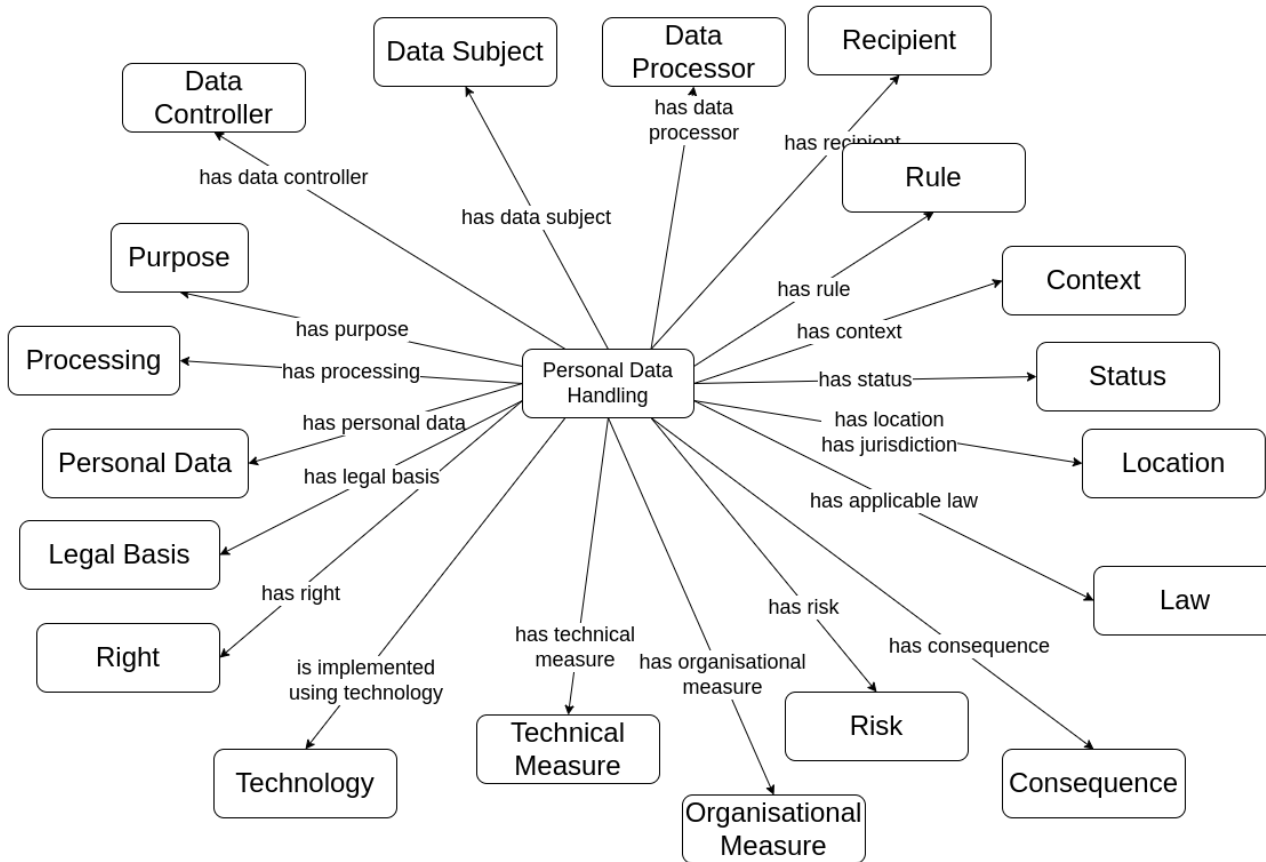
Data Subject

Data Processor

Recipient

Data Controller

has data processor

has recipient

has data controller

Rule

has data subject

Purpose

has rule

Context

has purpose

has context

Processing

has processing

Personal Data Handling

has status

Status

has personal data

has location

has jurisdiction

Personal Data

Location

has legal basis

has applicable law

Legal Basis

has right

Law

Right

has technical measure

has risk

is implemented using technology

has organisational measure

has consequence

Risk

Technical Measure

Technology

Consequence

Organisational Measure